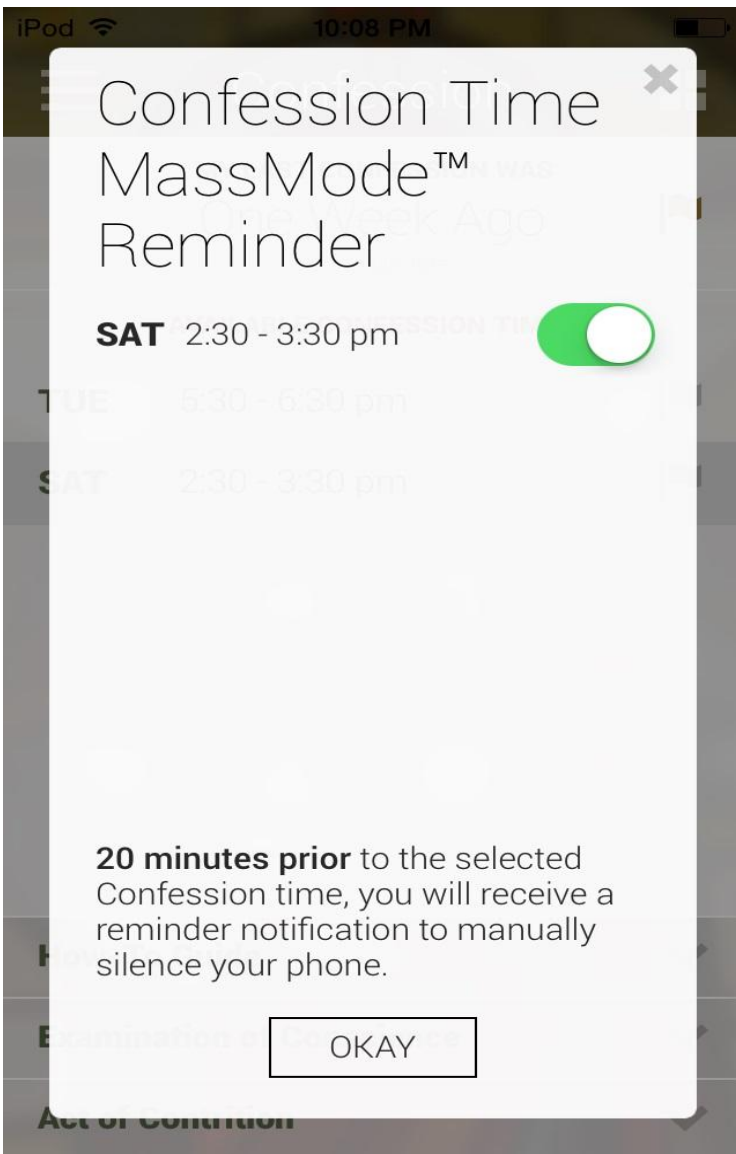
iPod 10:08 PM

Confession Time MassMode™ Reminder

SAT 2:30 - 3:30 pm

TUE 5:30 - 6:30 pm

SAT 2:30 - 3:30 pm

20 minutes prior to the selected Confession time, you will receive a reminder notification to manually silence your phone.

OKAY

Act of Contrition